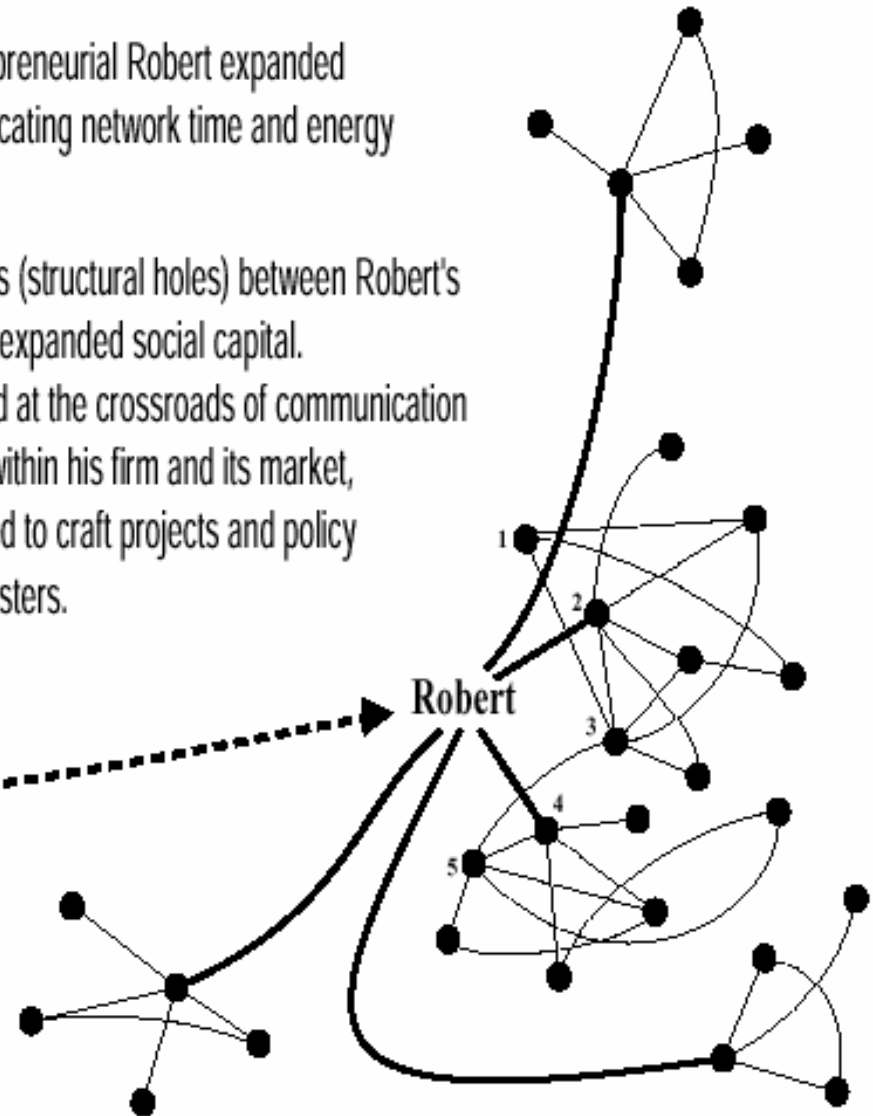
oreneurial Robert expanded
cating network time and energy

s (structural holes) between Robert's
expanded social capital.
d at the crossroads of communication
within his firm and its market,
d to craft projects and policy
sters.

1
2
3
4
5
Robert